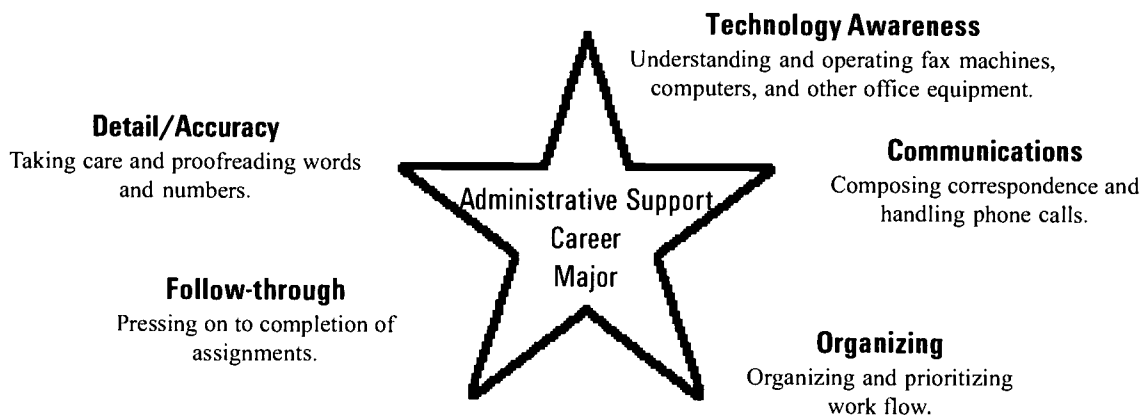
Technology Awareness
Understanding and operating fax machines, computers, and other office equipment.

Detail/Accuracy
Taking care and proofreading words and numbers.

Communications
Composing correspondence and handling phone calls.

Administrative Support Career Major

Follow-through
Pressing on to completion of assignments.

Organizing
Organizing and prioritizing work flow.